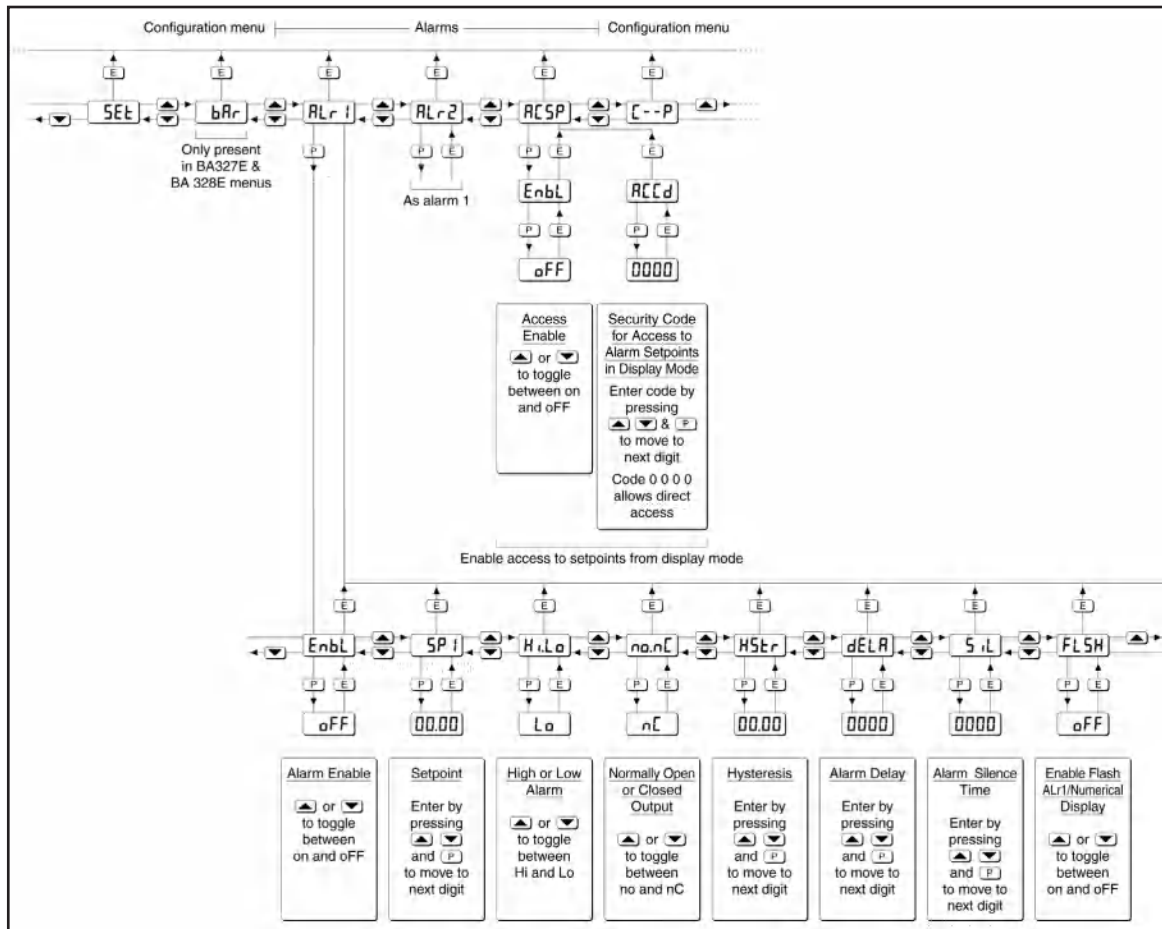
Configuration menu — Alarms — Configuration menu

E E E E E E

SEt bAr ALr1 ALr2 ACSP C--P

Only present in BA327E & BA 328E menus

P P E P E E

As alarm 1

EnbL ACCd

P E P E

oFF 0000

Access Enable

▲ or ▼ to toggle between on and oFF

Security Code for Access to Alarm Setpoints in Display Mode

Enter code by pressing ▲ ▼ & P to move to next digit

Code 0 0 0 0 allows direct access

Enable access to setpoints from display mode

E E E E E E E E

EnbL SP1 Hi.Lo no.nC HStr dELA Si.L FLSH

P E P E P E P E P E P E P E P E

oFF 00.00 Lo nC 00.00 0000 0000 oFF

Alarm Enable

▲ or ▼ to toggle between on and oFF

Setpoint

Enter by pressing ▲ ▼ and P to move to next digit

High or Low Alarm

▲ or ▼ to toggle between Hi and Lo

Normally Open or Closed Output

▲ or ▼ to toggle between no and nC

Hysteresis

Enter by pressing ▲ ▼ and P to move to next digit

Alarm Delay

Enter by pressing ▲ ▼ and P to move to next digit

Alarm Silence Time

Enter by pressing ▲ ▼ and P to move to next digit

Enable Flash ALr1/Numerical Display

▲ or ▼ to toggle between on and oFF